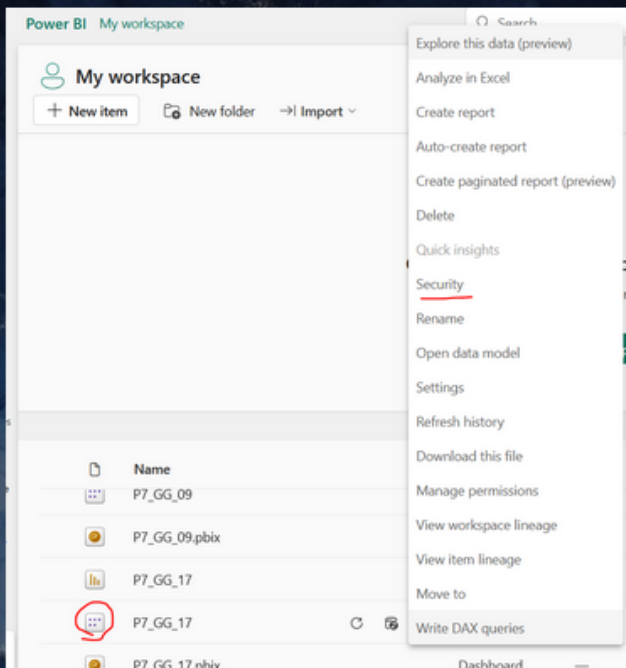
Power BI My workspace

Search

My workspace

+ New item

New folder

Import

Explore this data (preview)

Analyze in Excel

Create report

Auto-create report

Create paginated report (preview)

Delete

Quick insights

Security

Rename

Open data model

Settings

Refresh history

Download this file

Manage permissions

View workspace lineage

View item lineage

Move to

Write DAX queries

Name

P7_GG_09

P7_GG_09.pbix

P7_GG_17

P7_GG_17

P7_GG_17.pbix

Dashboard